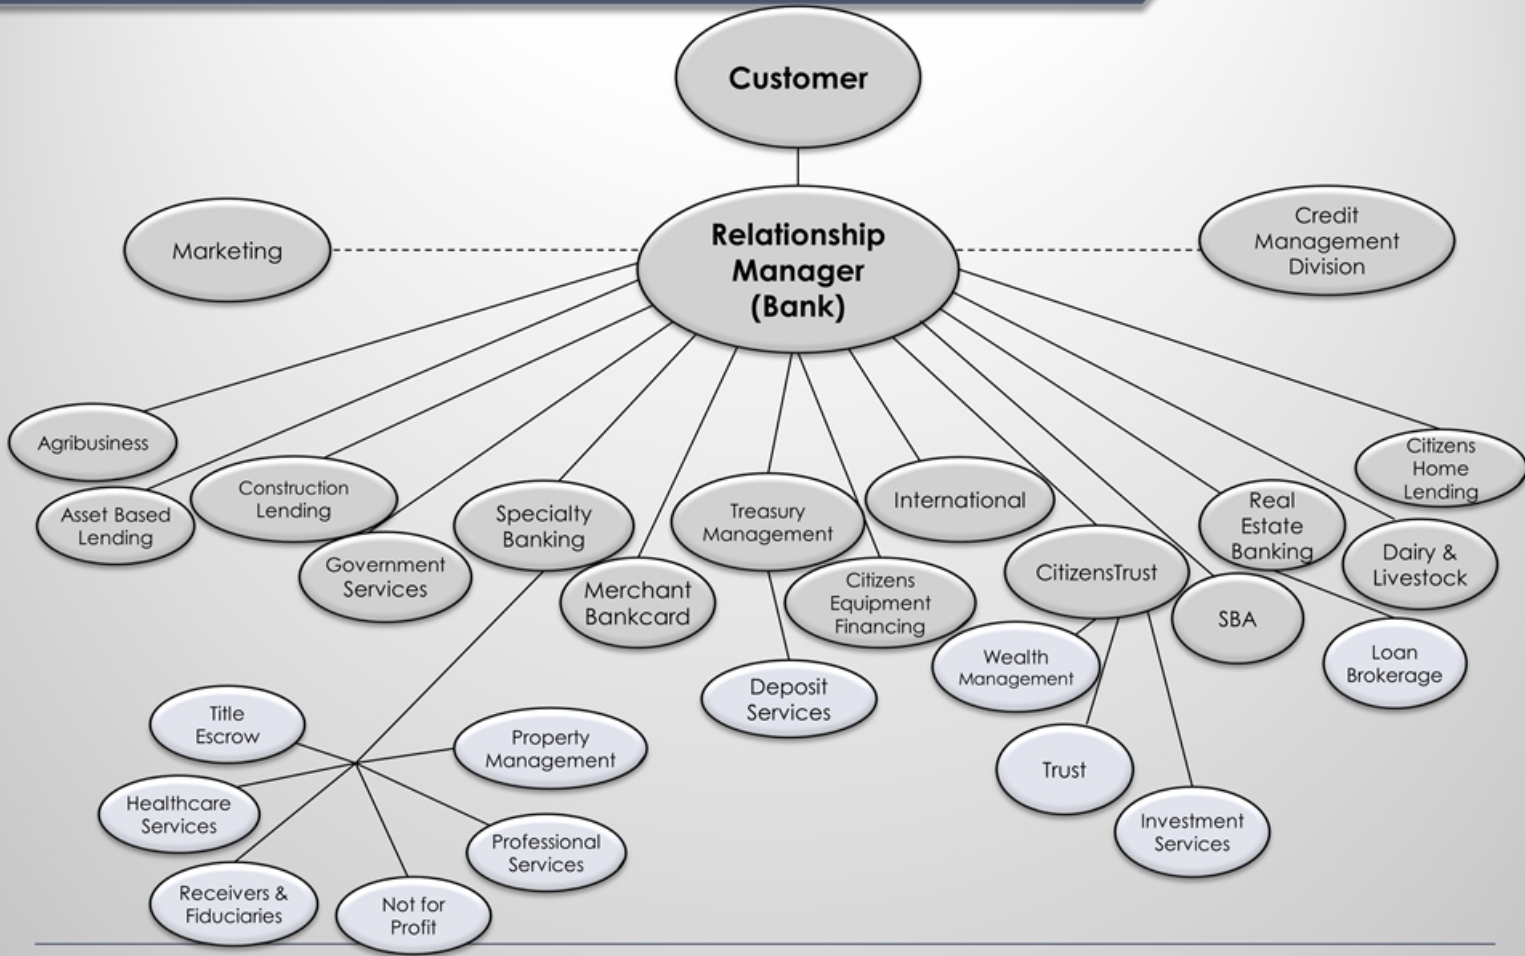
Customer

Marketing

Relationship Manager (Bank)

Credit Management Division

Agribusiness

Asset Based Lending

Construction Lending

Government Services

Specialty Banking

Merchant Bankcard

Treasury Management

Deposit Services

Citizens Equipment Financing

International

CitizensTrust

Wealth Management

Trust

Investment Services

SBA

Real Estate Banking

Loan Brokerage

Dairy & Livestock

Citizens Home Lending

Title Escrow

Property Management

Healthcare Services

Professional Services

Receivers & Fiduciaries

Not for Profit